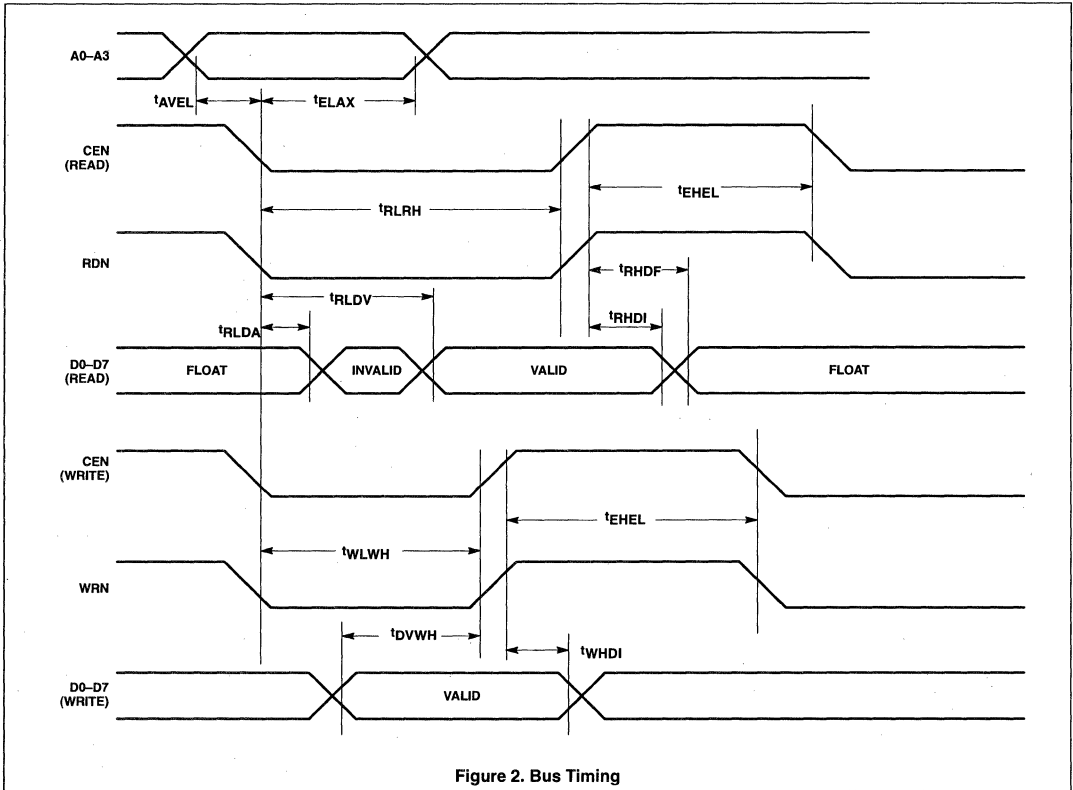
A0–A3

$t_{AVEL}$

$t_{ELAX}$

CEN (READ)

$t_{EHEL}$

$t_{RLRH}$

RDN

$t_{RHDF}$

$t_{RLDV}$

$t_{RLDA}$

$t_{RHDI}$

D0–D7 (READ)

FLOAT

INVALID

VALID

FLOAT

CEN (WRITE)

$t_{EHEL}$

$t_{WLWH}$

WRN

$t_{DVWH}$

$t_{WHDI}$

D0–D7 (WRITE)

VALID

Figure 2. Bus Timing